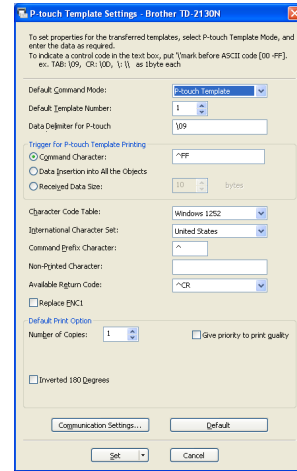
P-touch Template Settings - Brother TD-2130N

To set properties for the transferred templates, select P-touch Template Mode, and enter the data as required.
To indicate a control code in the text box, put '\'mark before ASCII code [00 -FF].
ex. TAB: \09, CR: \0D, \: \\ as 1byte each

Default Command Mode: P-touch Template

Default Template Number: 1

Data Delimiter for P-touch \09

Trigger for P-touch Template Printing

Command Character: ^FF

Data Insertion into All the Objects

Received Data Size: 10 bytes

Character Code Table: Windows 1252

International Character Set: United States

Command Prefix Character: ^

Non-Printed Character:

Available Return Code: ^CR

Replace FNC1

Default Print Option

Number of Copies: 1

Give priority to print quality

Inverted 180 Degrees

Communication Settings... Default

Set Cancel